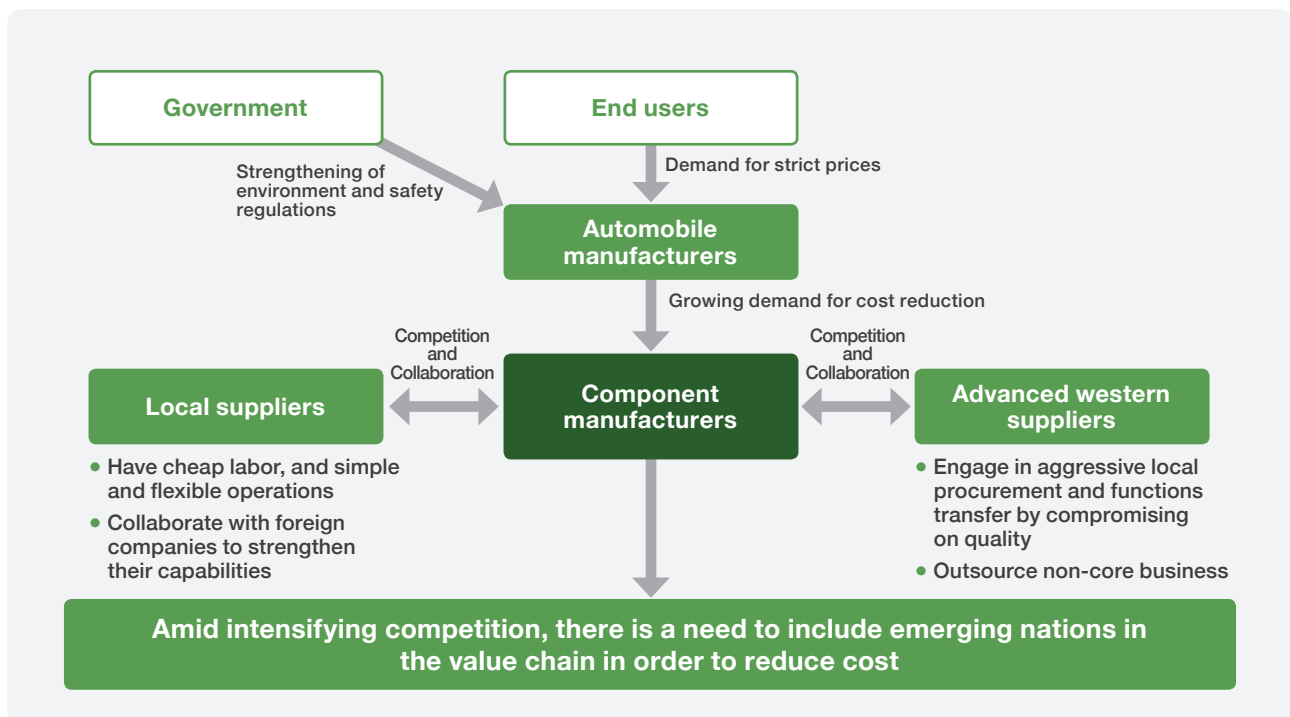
Government

End users

Strengthening of environment and safety regulations

Demand for strict prices

Automobile manufacturers

Growing demand for cost reduction

Competition and Collaboration

Competition and Collaboration

Local suppliers

Component manufacturers

Advanced western suppliers

• Have cheap labor, and simple and flexible operations
• Collaborate with foreign companies to strengthen their capabilities

• Engage in aggressive local procurement and functions transfer by compromising on quality
• Outsource non-core business

Amid intensifying competition, there is a need to include emerging nations in the value chain in order to reduce cost